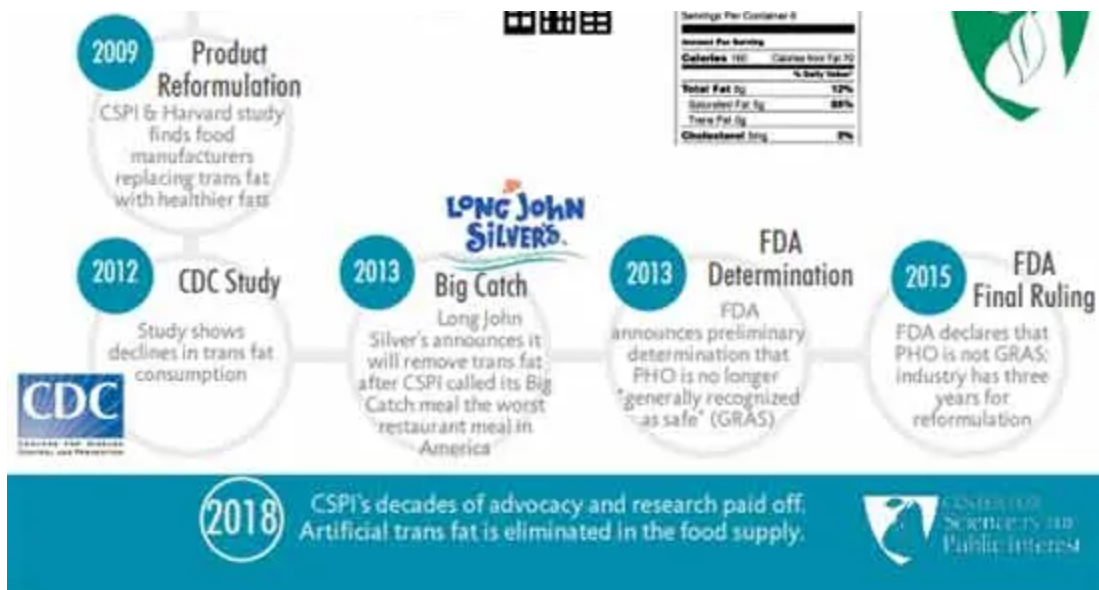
2009 Product Reformulation

CSPI & Harvard study finds food manufacturers replacing trans fat with healthier fats

Servings Per Container 6

Amount Per Serving

Calories 160 Calories from Fat 70

% Daily Value*

Total Fat 8g 12%

Saturated Fat 5g 25%

Trans Fat 0g

Cholesterol 5mg 2%

2012 CDC Study

Study shows declines in trans fat consumption

CDC

CENTERS FOR DISEASE CONTROL AND PREVENTION

LONG JOHN SILVER'S

2013 Big Catch

Long John Silver's announces it will remove trans fat after CSPI called its Big Catch meal the worst restaurant meal in America

2013 FDA Determination

FDA announces preliminary determination that PHO is no longer "generally recognized as safe" (GRAS)

2015 FDA Final Ruling

FDA declares that PHO is not GRAS; industry has three years for reformulation

2018 CSPI's decades of advocacy and research paid off. Artificial trans fat is eliminated in the food supply.

CENTER FOR Science IN THE Public Interest